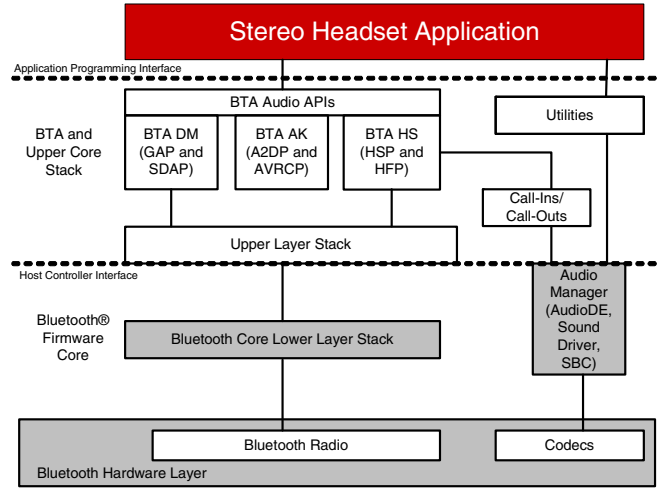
Stereo Headset Application

Application Programming Interface

BTA and Upper Core Stack

BTA Audio APIs

BTA DM (GAP and SDAP)

BTA AK (A2DP and AVRCP)

BTA HS (HSP and HFP)

Utilities

Call-Ins/ Call-Outs

Upper Layer Stack

Host Controller Interface

Bluetooth® Firmware Core

Bluetooth Core Lower Layer Stack

Audio Manager (AudioDE, Sound Driver, SBC)

Bluetooth Radio

Codecs

Bluetooth Hardware Layer